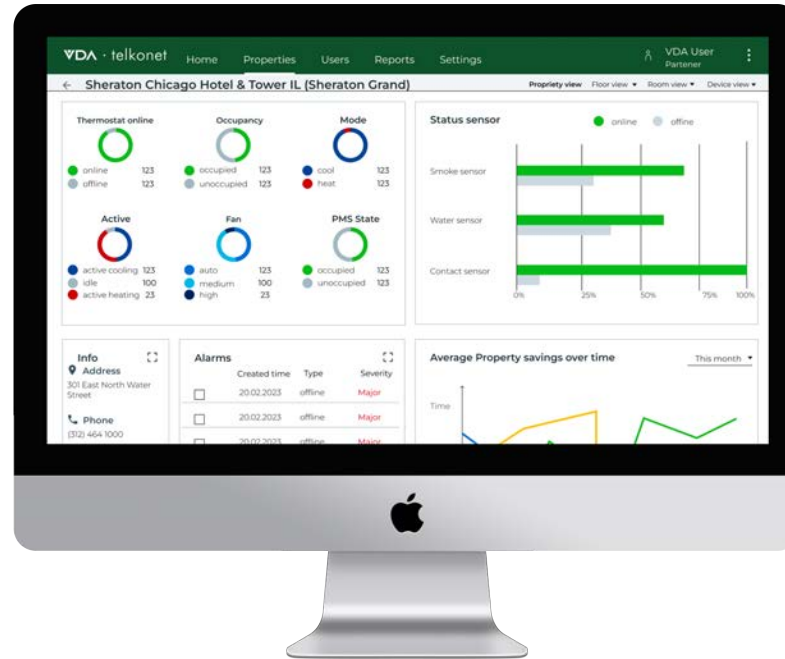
VDA · telkonet Home Properties Users Reports Settings VDA User Partener

← Sheraton Chicago Hotel & Tower IL (Sheraton Grand) Propriety view Floor view ▾ Room view ▾ Device view ▾

Thermostat online
online 123
offline 123

Occupancy
occupied 123
unoccupied 123

Mode
cool 123
heat 123

Active
active cooling 123
idle 100
active heating 23

Fan
auto 123
medium 100
high 23

PMS State
occupied 123
unoccupied 123

Status sensor online offline

Smoke sensor
Water sensor
Contact sensor

0% 25% 50% 75% 100%

Info
Address
301 East North Water Street

Phone
(312) 464 1000

Alarms

| | Created time | Type | Severity |
|---|---|---|---|
| | 20.02.2023 | offline | Major |
| | 20.02.2023 | offline | Major |
| | 20.02.2023 | offline | Major |

Average Property savings over time This month ▾

Time